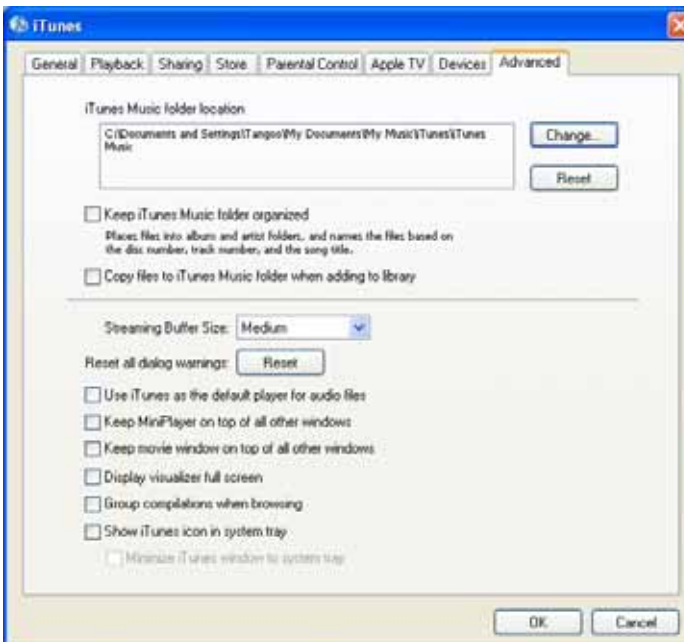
iTunes

General | Playback | Sharing | Store | Parental Control | Apple TV | Devices | Advanced

iTunes Music folder location

C:\Documents and Settings\Tango\My Documents\My Music\iTunes\iTunes Music

Change...

Reset

Keep iTunes Music folder organized

Places files into album and artist folders, and names the files based on the disc number, track number, and the song title.

Copy files to iTunes Music folder when adding to library

Streaming Buffer Size: Medium

Reset all dialog warnings: Reset

Use iTunes as the default player for audio files

Keep MiniPlayer on top of all other windows

Keep movie window on top of all other windows

Display visualizer full screen

Group compilations when browsing

Show iTunes icon in system tray

Minimize iTunes window to system tray

OK Cancel